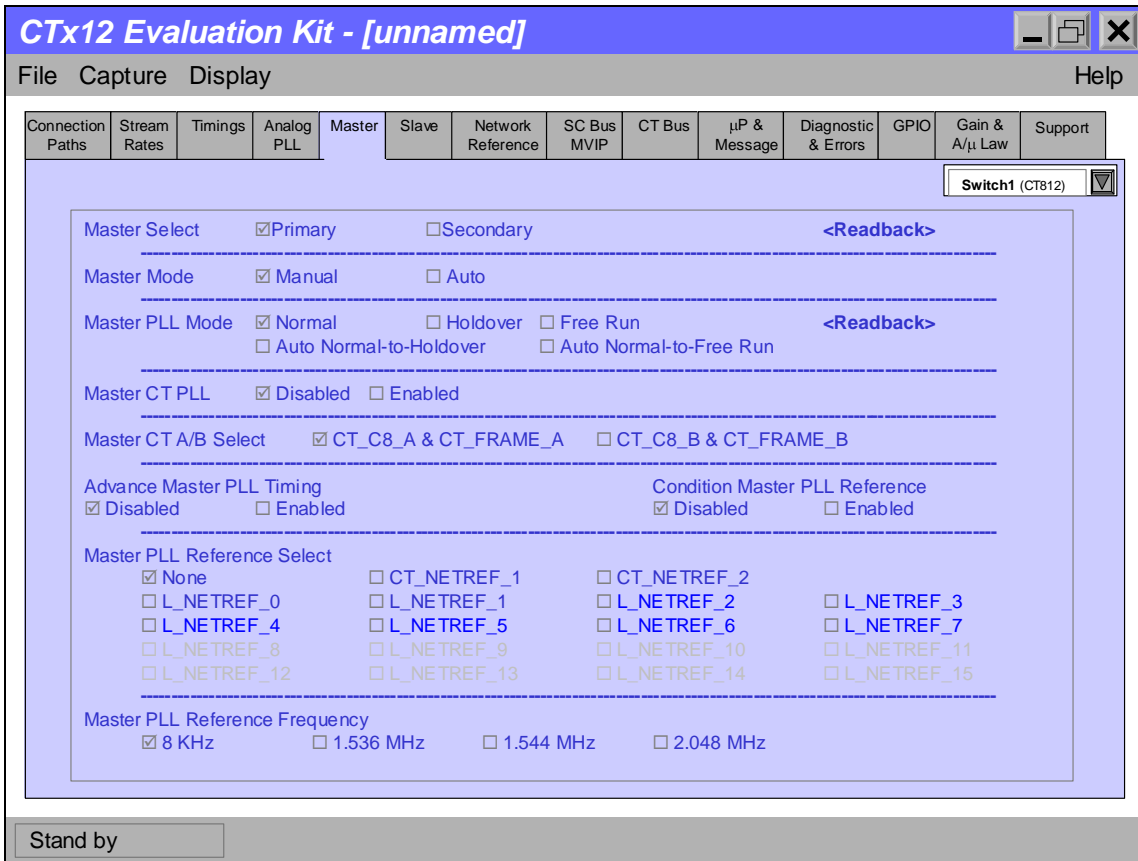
CTx12 Evaluation Kit - [unnamed]

File Capture Display Help

Connection Paths | Stream Rates | Timings | Analog PLL | Master | Slave | Network Reference | SC Bus MVIP | CT Bus | µP & Message | Diagnostic & Errors | GPIO | Gain & A/µ Law | Support

Switch1 (CT812)

Master Select ☑Primary ☐Secondary <Readback>

Master Mode ☑ Manual ☐ Auto

Master PLL Mode ☑ Normal ☐ Holdover ☐ Free Run <Readback>
☐ Auto Normal-to-Holdover ☐ Auto Normal-to-Free Run

Master CT PLL ☑ Disabled ☐ Enabled

Master CT A/B Select ☑ CT_C8_A & CT_FRAME_A ☐ CT_C8_B & CT_FRAME_B

Advance Master PLL Timing
☑ Disabled ☐ Enabled

Condition Master PLL Reference
☑ Disabled ☐ Enabled

Master PLL Reference Select
☑ None ☐ CT_NETREF_1 ☐ CT_NETREF_2
☐ L_NETREF_0 ☐ L_NETREF_1 ☐ L_NETREF_2 ☐ L_NETREF_3
☐ L_NETREF_4 ☐ L_NETREF_5 ☐ L_NETREF_6 ☐ L_NETREF_7
☐ L_NETREF_8 ☐ L_NETREF_9 ☐ L_NETREF_10 ☐ L_NETREF_11
☐ L_NETREF_12 ☐ L_NETREF_13 ☐ L_NETREF_14 ☐ L_NETREF_15

Master PLL Reference Frequency
☑ 8 KHz ☐ 1.536 MHz ☐ 1.544 MHz ☐ 2.048 MHz

Stand by